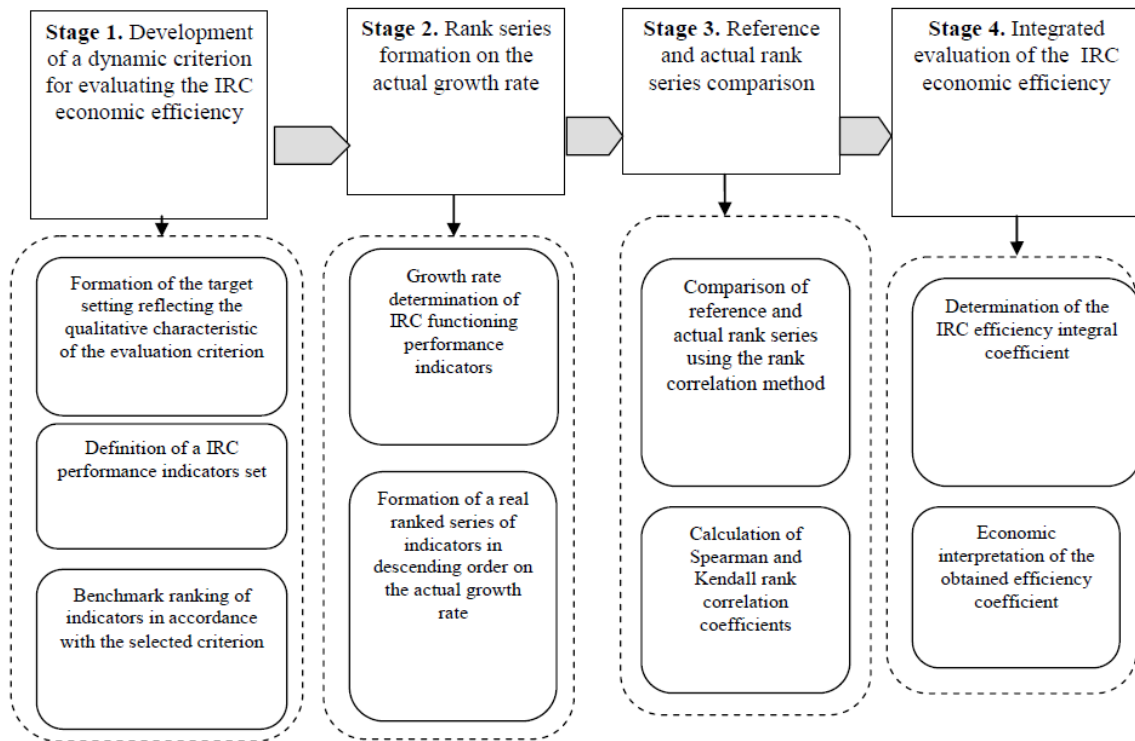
**Stage 1.** Development of a dynamic criterion for evaluating the IRC economic efficiency

Formation of the target setting reflecting the qualitative characteristic of the evaluation criterion

Definition of a IRC performance indicators set

Benchmark ranking of indicators in accordance with the selected criterion

**Stage 2.** Rank series formation on the actual growth rate

Growth rate determination of IRC functioning performance indicators

Formation of a real ranked series of indicators in descending order on the actual growth rate

**Stage 3.** Reference and actual rank series comparison

Comparison of reference and actual rank series using the rank correlation method

Calculation of Spearman and Kendall rank correlation coefficients

**Stage 4.** Integrated evaluation of the IRC economic efficiency

Determination of the IRC efficiency integral coefficient

Economic interpretation of the obtained efficiency coefficient